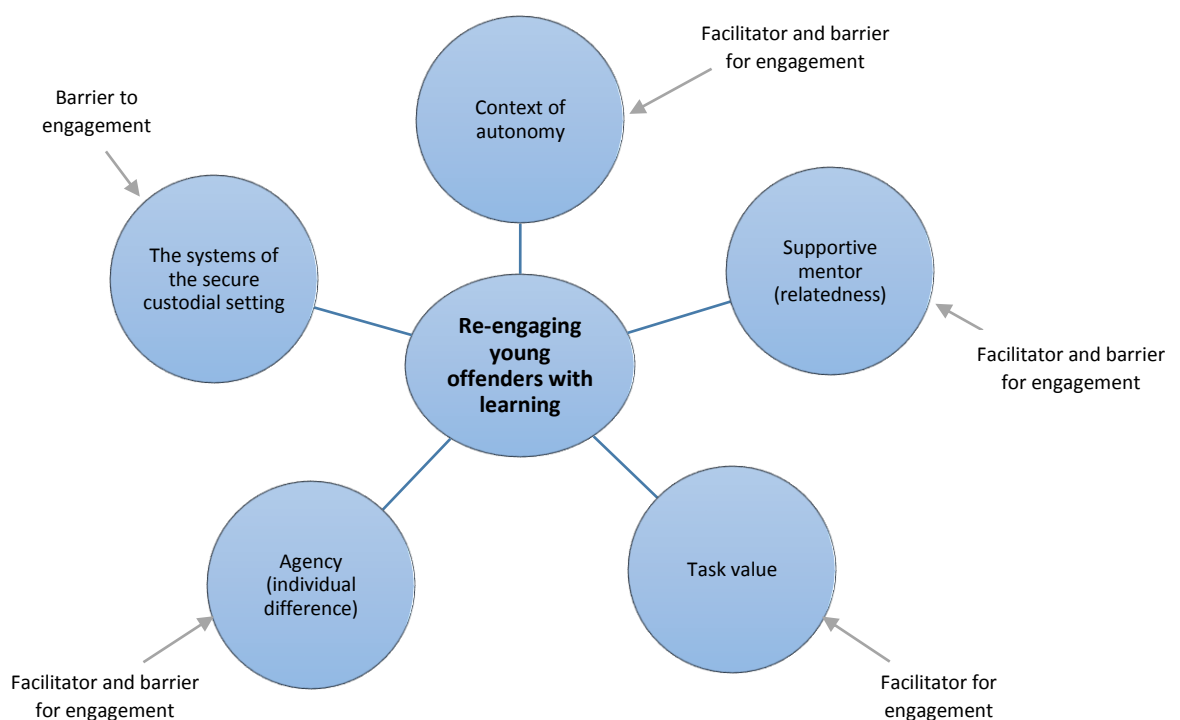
Facilitator and barrier for engagement

Context of autonomy

Barrier to engagement

The systems of the secure custodial setting

Supportive mentor (relatedness)

**Re-engaging young offenders with learning**

Facilitator and barrier for engagement

Agency (individual difference)

Task value

Facilitator and barrier for engagement

Facilitator for engagement